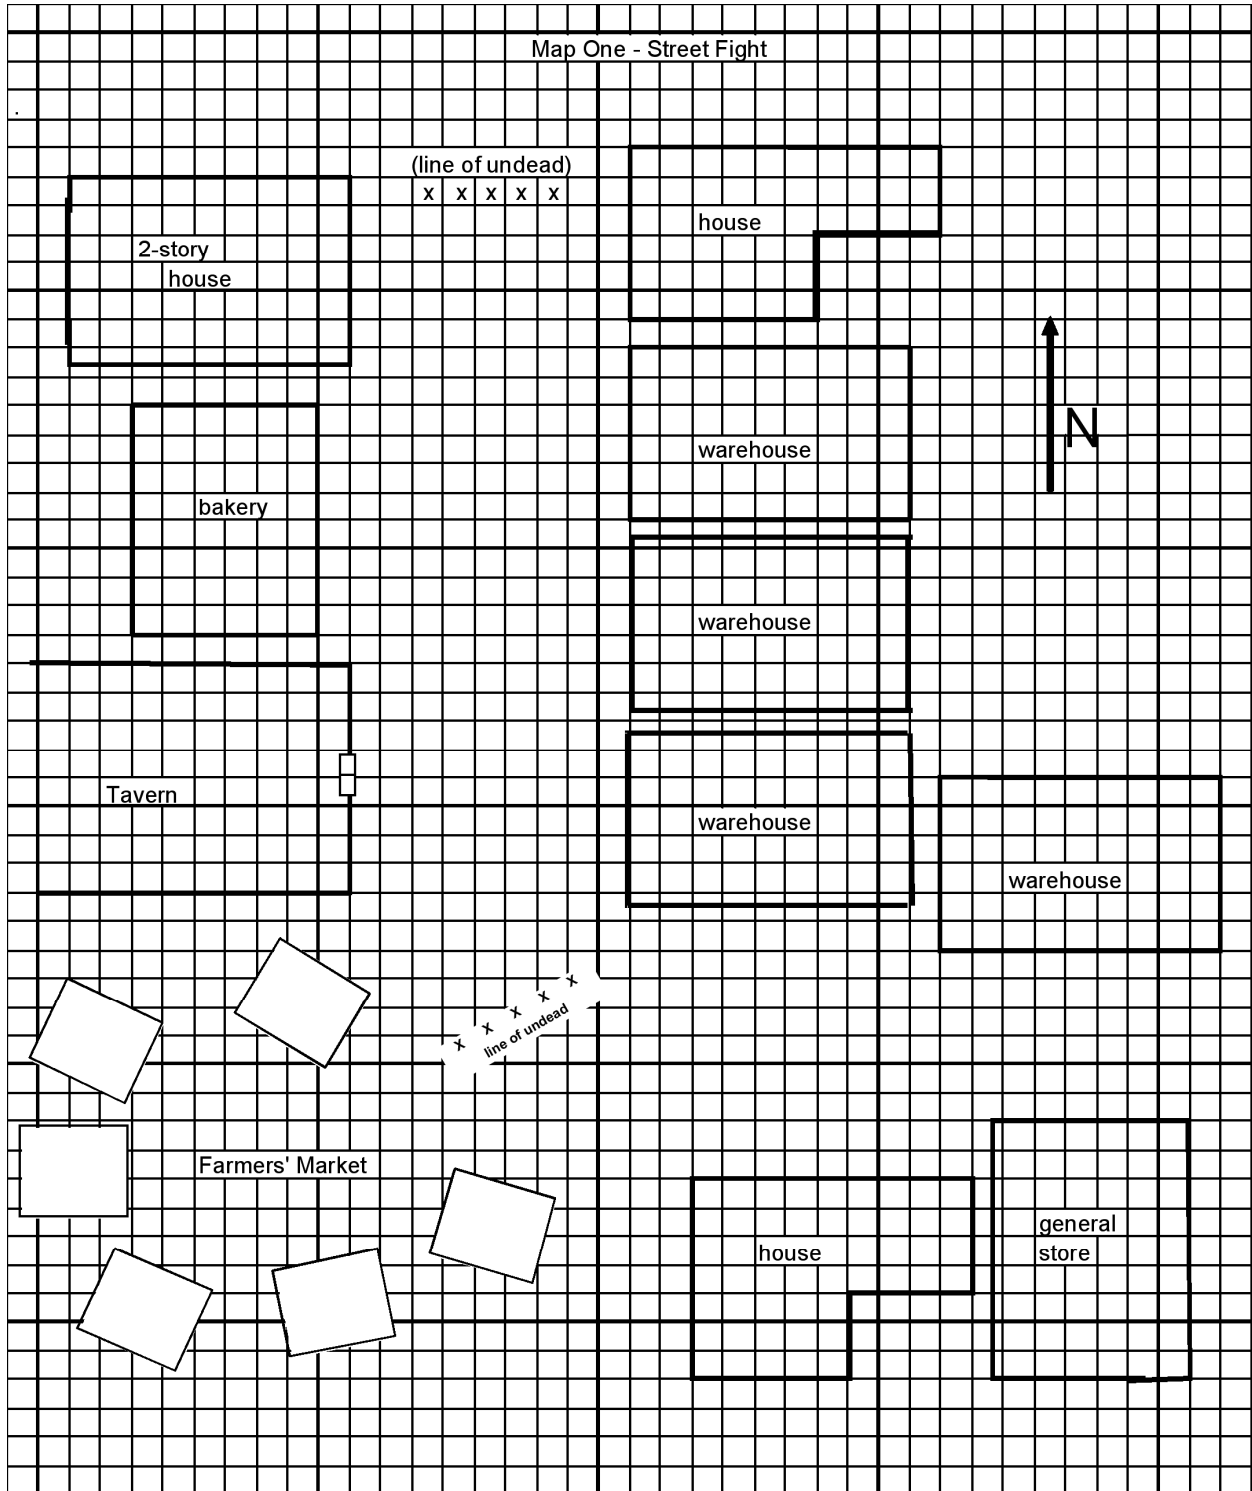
Map One - Street Fight

(line of undead)
x x x x x

2-story house

house

N

warehouse

bakery

warehouse

Tavern

warehouse

warehouse

x x x x x
line of undead

Farmers' Market

general store

house